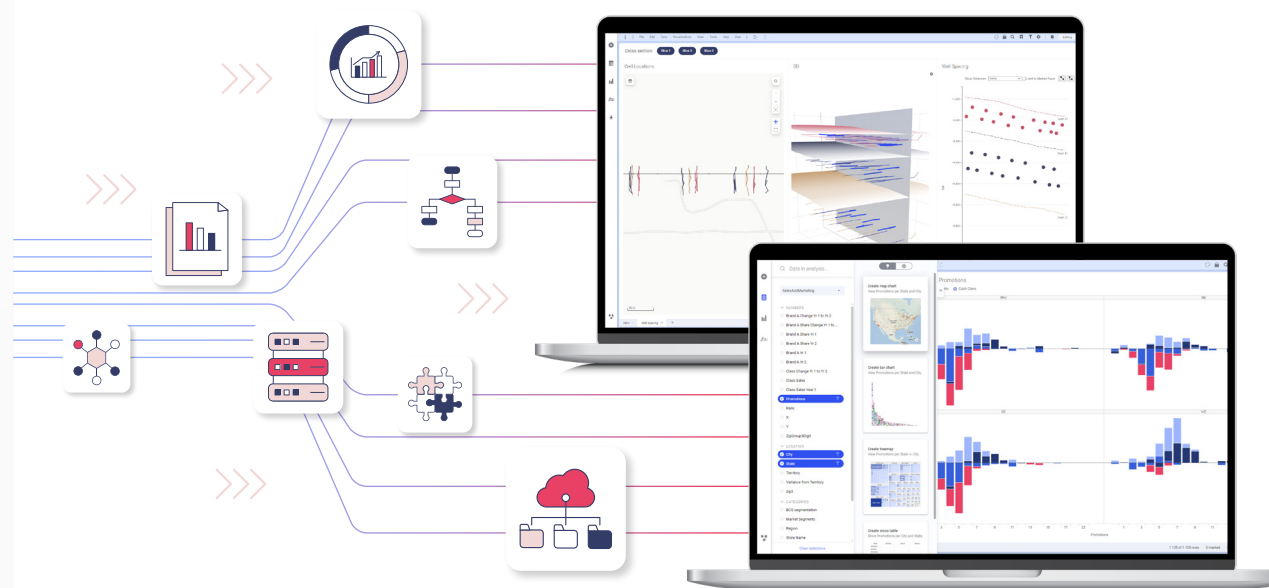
Cross section
Well locations
3D
Well Spacing
Data in analysis...
Promotions
Create map chart
View Promotions per State and City
Create bar chart
View Promotions per State and City
Create treemap
View Promotions per State and City
Create cross table
Show Promotions per City and State
NUMBERS
Brand & Change Yr 1 to Yr 2
Brand & Share Change Yr 1 to Yr 2
Brand & Share Yr 1
Brand & Share Yr 2
Brand & Yr 1
Brand & Yr 2
Class Change Yr 1 to Yr 2
Class Sales
Class Sales Year 1
Promotions
Week
X
Y
ZipGroupSingle
LOCATION
City
State
Territory
Variance from Territory
ZIP
CATEGORIES
BCG segmentation
Market Segments
Region
Store Name
Clear selections
Promotions